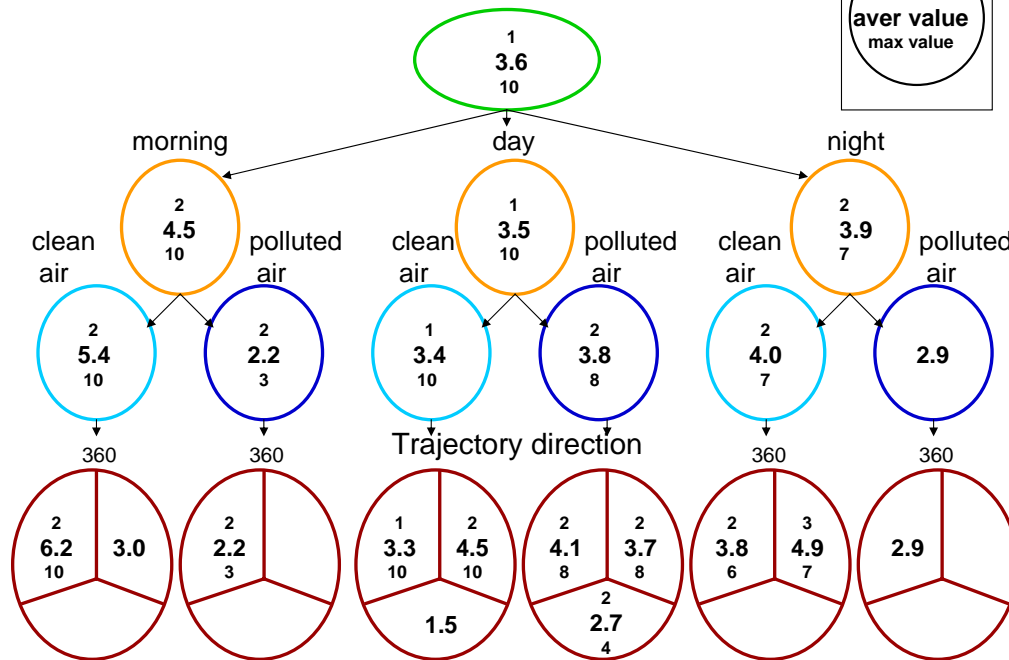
aver value
max value

1
3.6
10

morning

day

night

2
4.5
10

1
3.5
10

2
3.9
7

clean air

polluted air

clean air

polluted air

clean air

polluted air

2
5.4
10

2
2.2
3

1
3.4
10

2
3.8
8

2
4.0
7

2.9

360

360

Trajectory direction

360

360

2
6.2
10

3.0

2
2.2
3

1
3.3
10

2
4.5
10

1.5

2
4.1
8

2
3.7
8

2
2.7
4

2
3.8
6

3
4.9
7

2.9